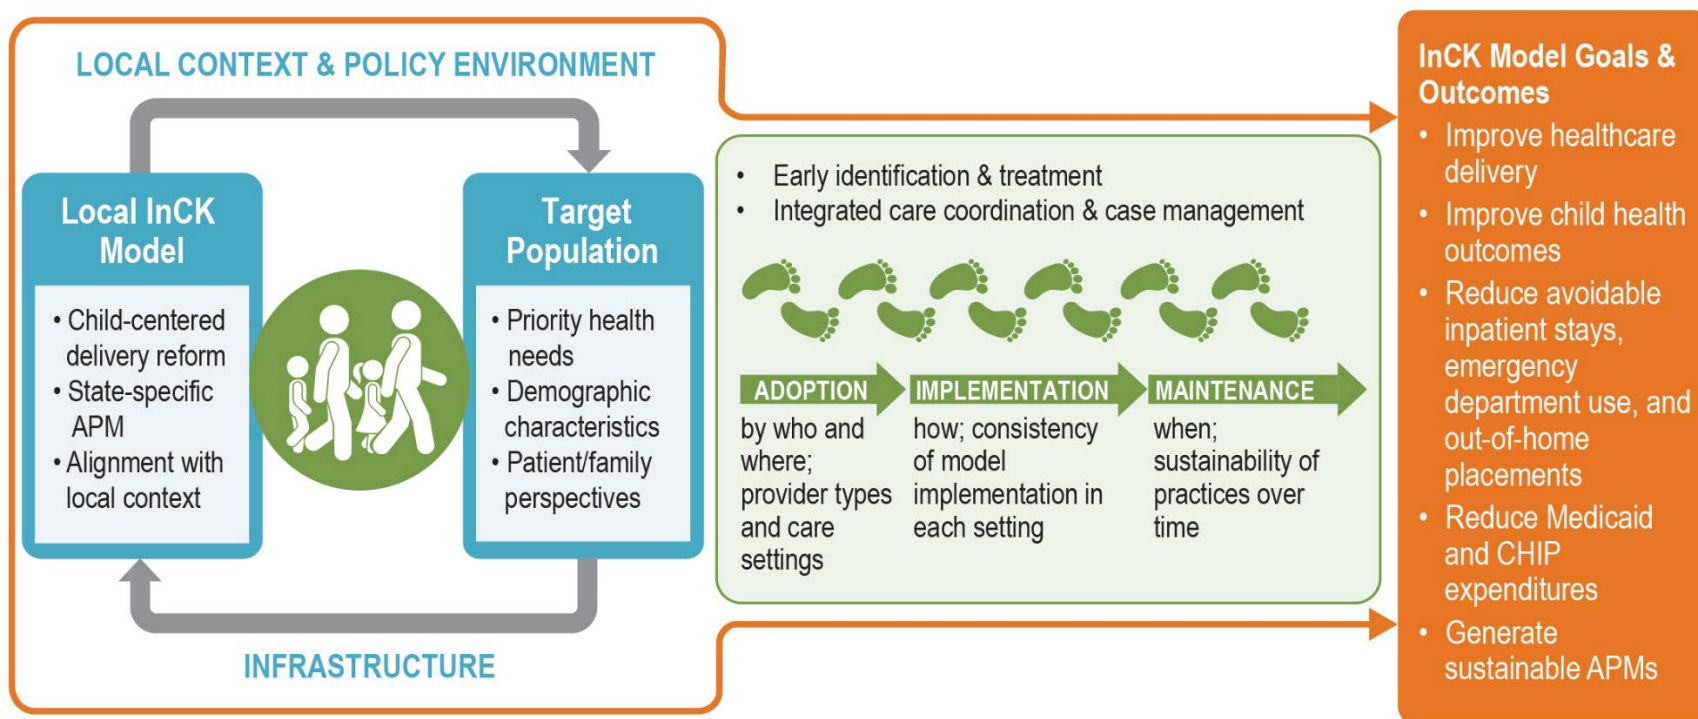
LOCAL CONTEXT & POLICY ENVIRONMENT

Local InCK Model

• Child-centered delivery reform
• State-specific APM
• Alignment with local context

Target Population

• Priority health needs
• Demographic characteristics
• Patient/family perspectives

INFRASTRUCTURE

• Early identification & treatment
• Integrated care coordination & case management

ADOPTION
by who and where; provider types and care settings

IMPLEMENTATION
how; consistency of model implementation in each setting

MAINTENANCE
when; sustainability of practices over time

InCK Model Goals & Outcomes

• Improve healthcare delivery
• Improve child health outcomes
• Reduce avoidable inpatient stays, emergency department use, and out-of-home placements
• Reduce Medicaid and CHIP expenditures
• Generate sustainable APMs